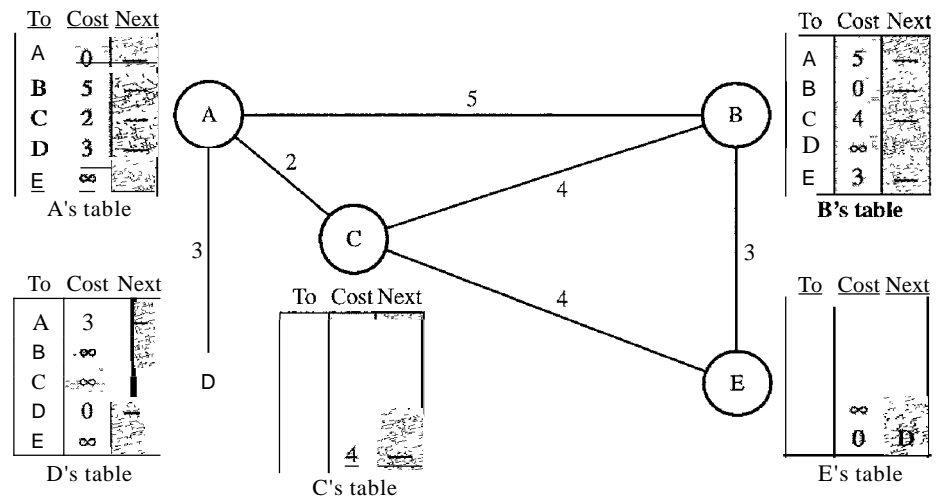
| To | Cost | Next |
|---|---|---|
| A | 0 | — |
| B | 5 | — |
| C | 2 | — |
| D | 3 | — |
| E | ∞ | |

A's table

| To | Cost | Next |
|---|---|---|
| A | 5 | — |
| B | 0 | — |
| C | 4 | — |
| D | ∞ | |
| E | 3 | — |

B's table

A
B
C
D
E
5
2
3
4
4
3

| To | Cost | Next |
|---|---|---|
| A | 3 | |
| B | ∞ | |
| C | ∞ | |
| D | 0 | — |
| E | ∞ | |

D's table

| To | Cost | Next |
|---|---|---|
| | 4 | — |

C's table

| To | Cost | Next |
|---|---|---|
| | ∞ | |
| | 0 | D |

E's table